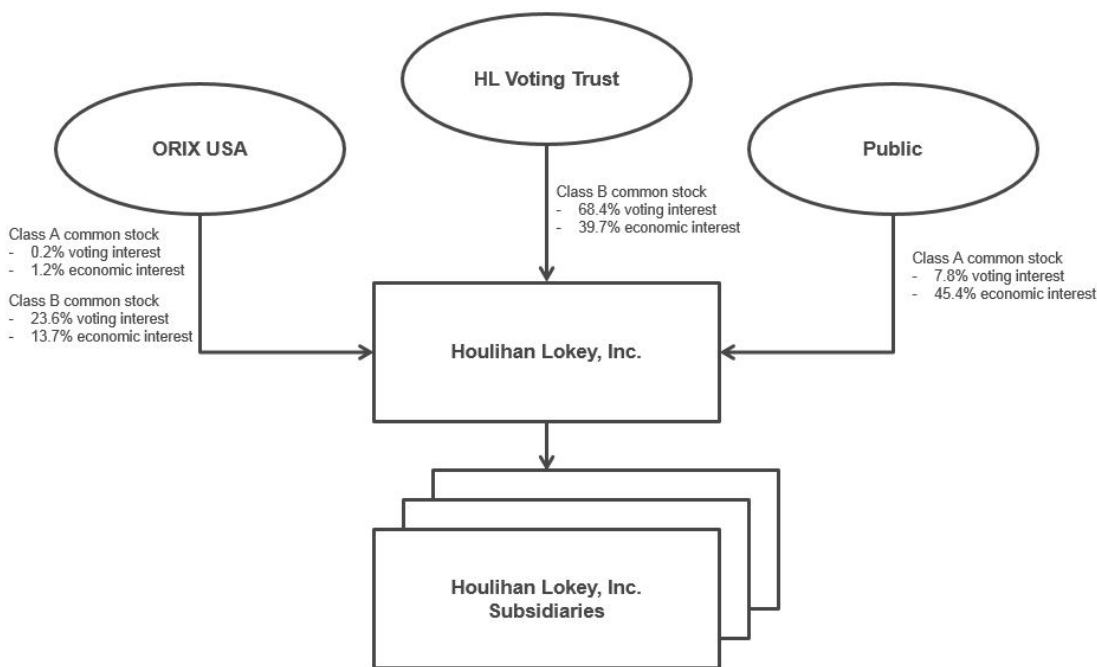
HL Voting Trust

ORIX USA

Public

Class B common stock
- 68.4% voting interest
- 39.7% economic interest

Class A common stock
- 0.2% voting interest
- 1.2% economic interest

Class B common stock
- 23.6% voting interest
- 13.7% economic interest

Class A common stock
- 7.8% voting interest
- 45.4% economic interest

Houlihan Lokey, Inc.

Houlihan Lokey, Inc. Subsidiaries